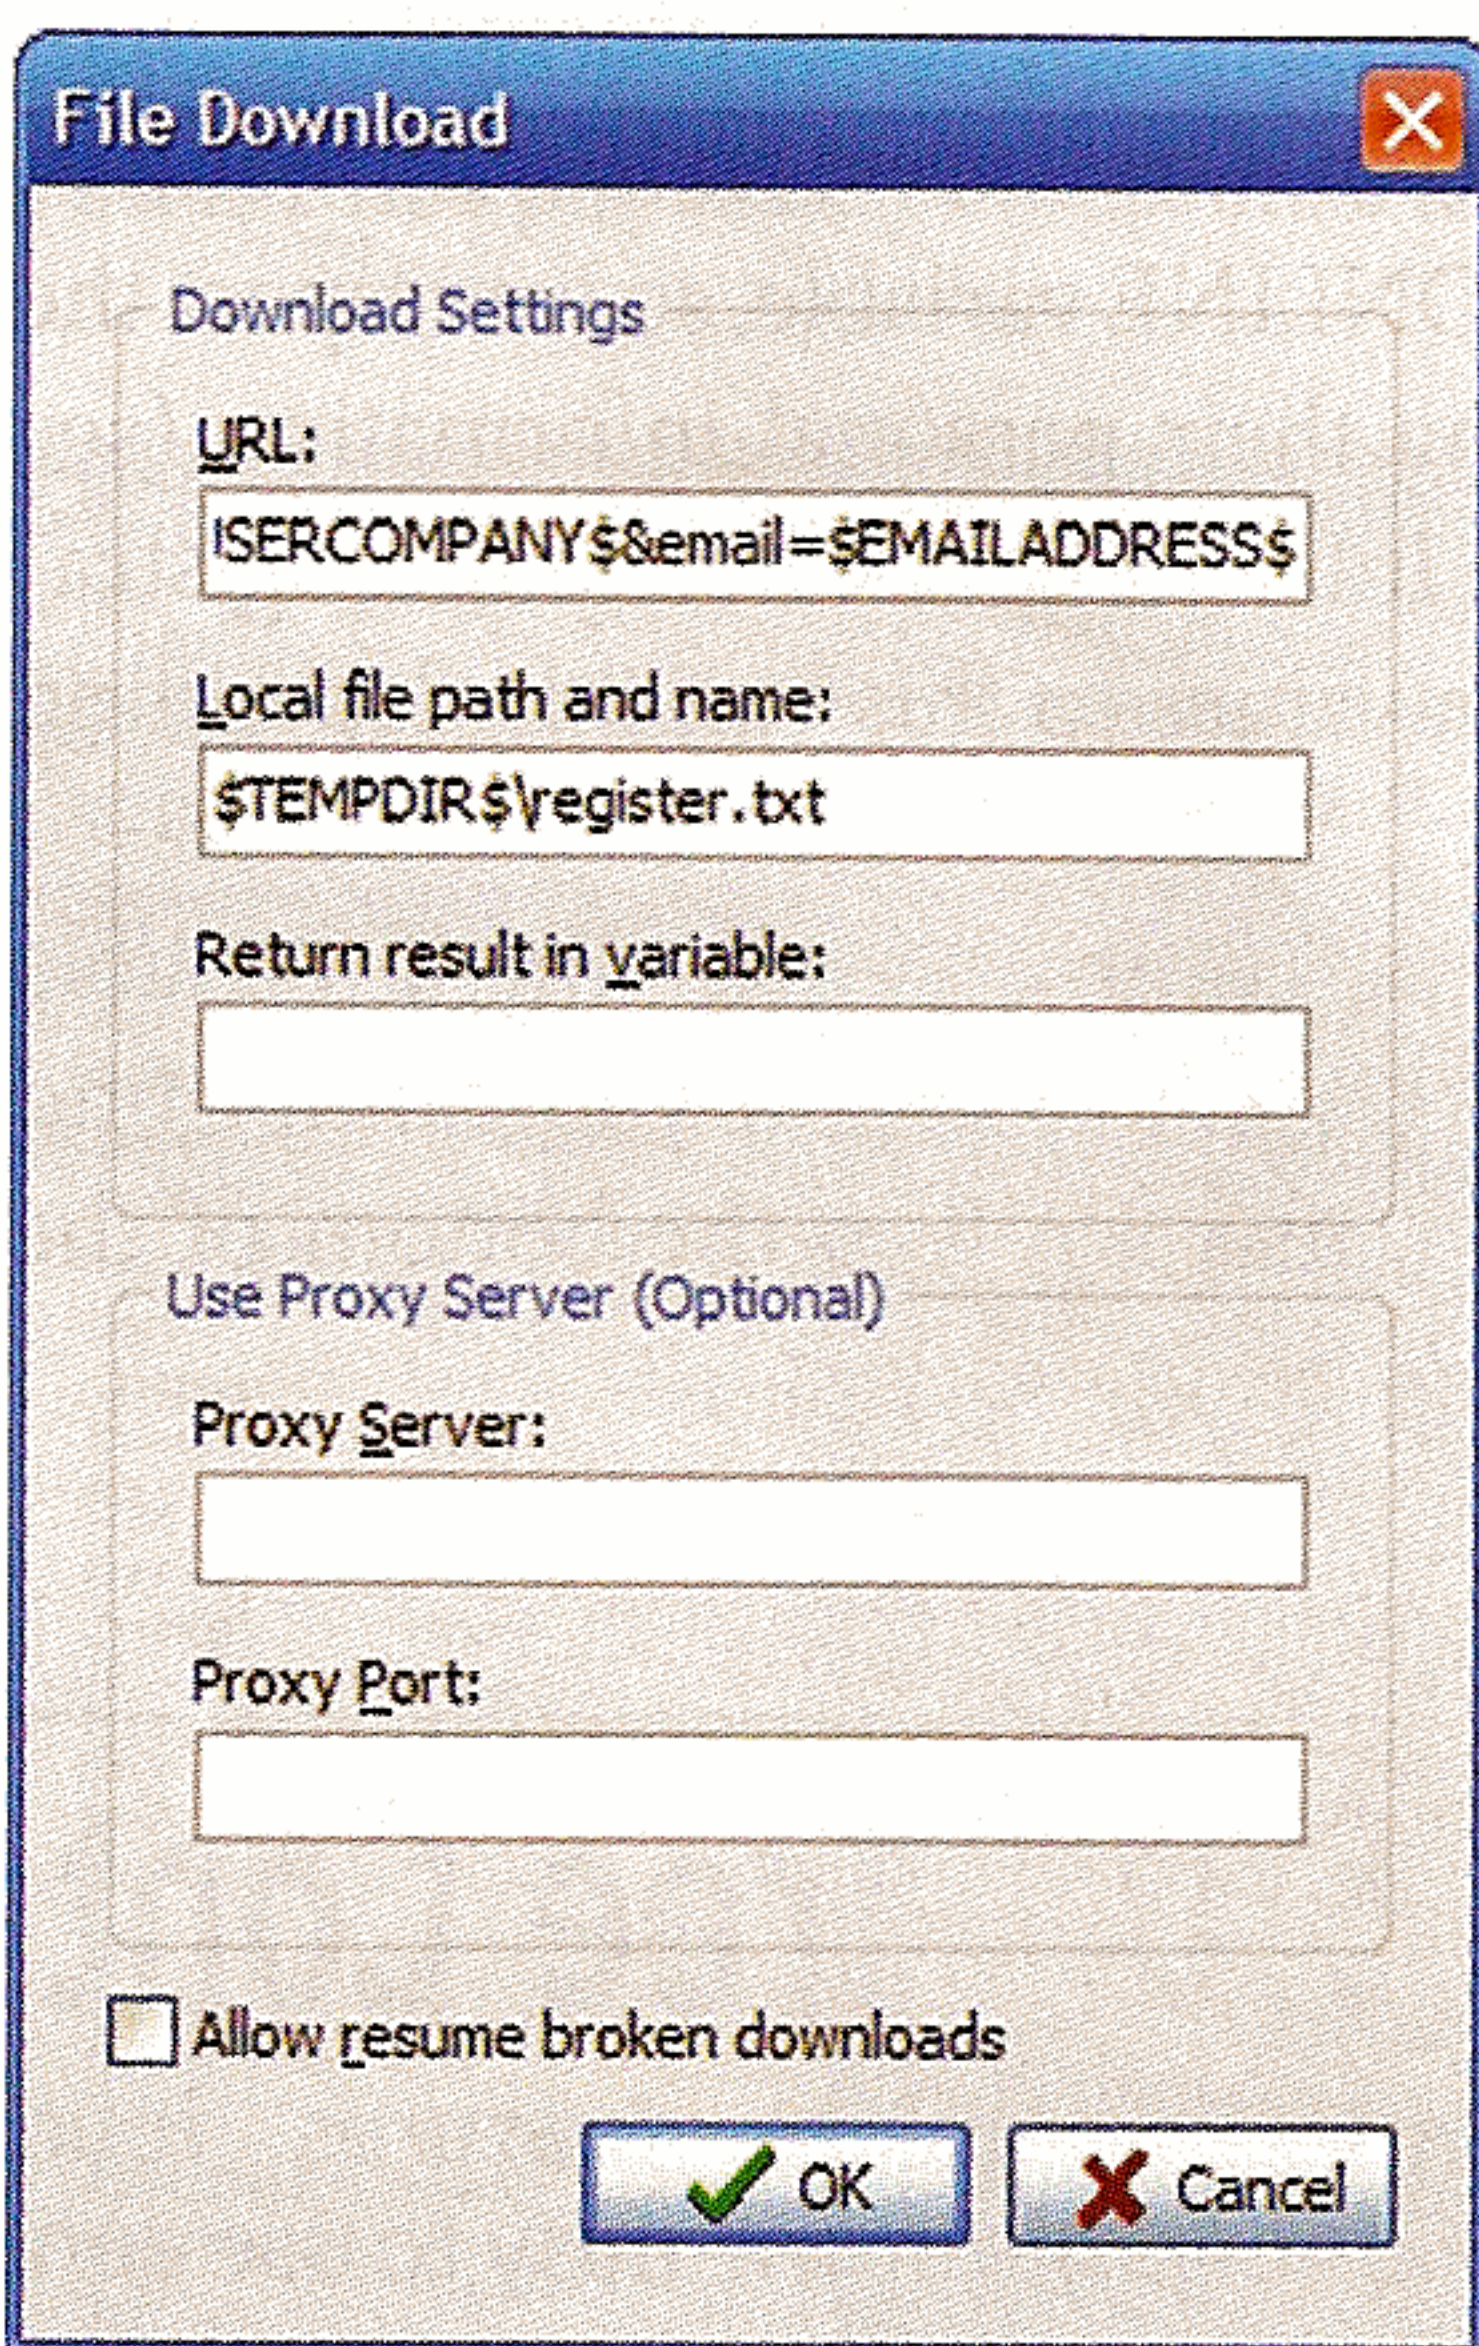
File Download

Download Settings

URL:

ISERCOMPANY$&email=$EMAILADDRESS$

Local file path and name:

$TEMPDIR$\register.txt

Return result in variable:

Use Proxy Server (Optional)

Proxy Server:

Proxy Port:

Allow resume broken downloads

OK

Cancel